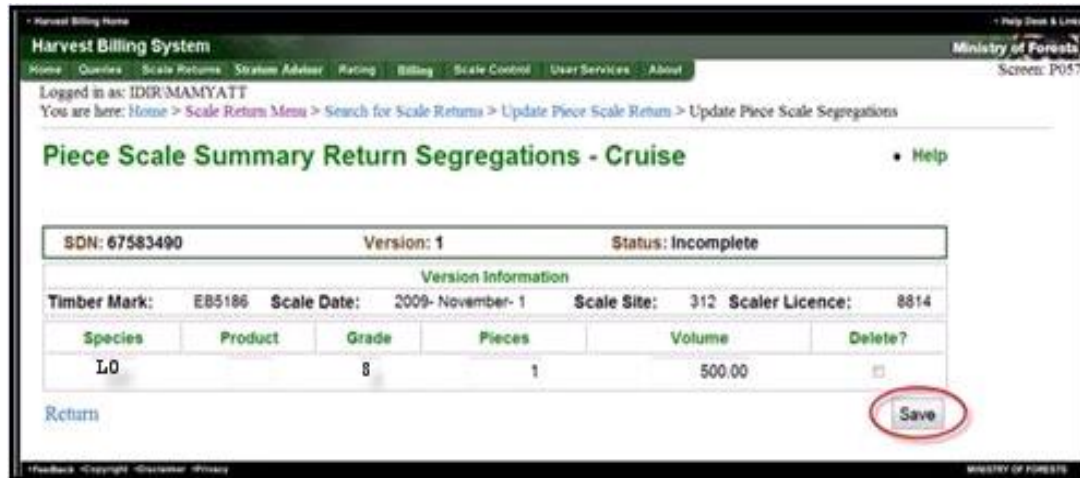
• Harvest Billing Home

• Help Desk & Links

Harvest Billing System

Ministry of Forests

Home Queries Scale Returns Stratum Adviser Rating Billing Scale Control User Services About

Screen: P057

Logged in as: IDIR\MAMYATT

You are here: Home > Scale Return Menu > Search for Scale Returns > Update Piece Scale Return > Update Piece Scale Segregations

Piece Scale Summary Return Segregations - Cruise

• Help

SDN: 67583490 Version: 1 Status: Incomplete

Version Information

Timber Mark: EB5186 Scale Date: 2009- November- 1 Scale Site: 312 Scaler Licence: 8814

| Species | Product | Grade | Pieces | Volume | Delete? |
|---|---|---|---|---|---|
| LO | | 8 | 1 | 500.00 | |

Return

Save

•Feedback •Copyright •Disclaimer •Privacy

MINISTRY OF FORESTS